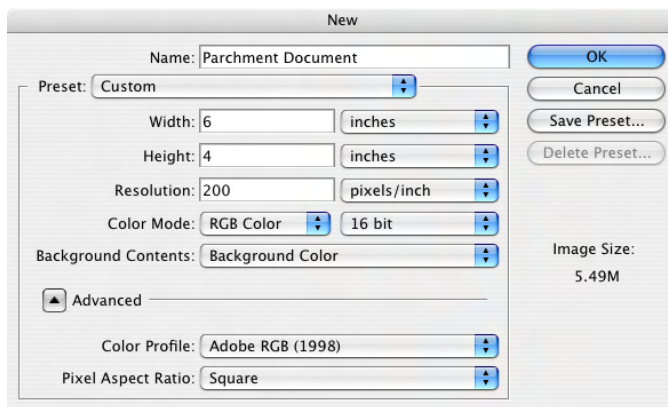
New

Name: Parchment Document

OK

Preset: Custom

Cancel

Width: 6 inches

Save Preset...

Height: 4 inches

Delete Preset...

Resolution: 200 pixels/inch

Color Mode: RGB Color 16 bit

Background Contents: Background Color

Image Size:
5.49M

Advanced

Color Profile: Adobe RGB (1998)

Pixel Aspect Ratio: Square